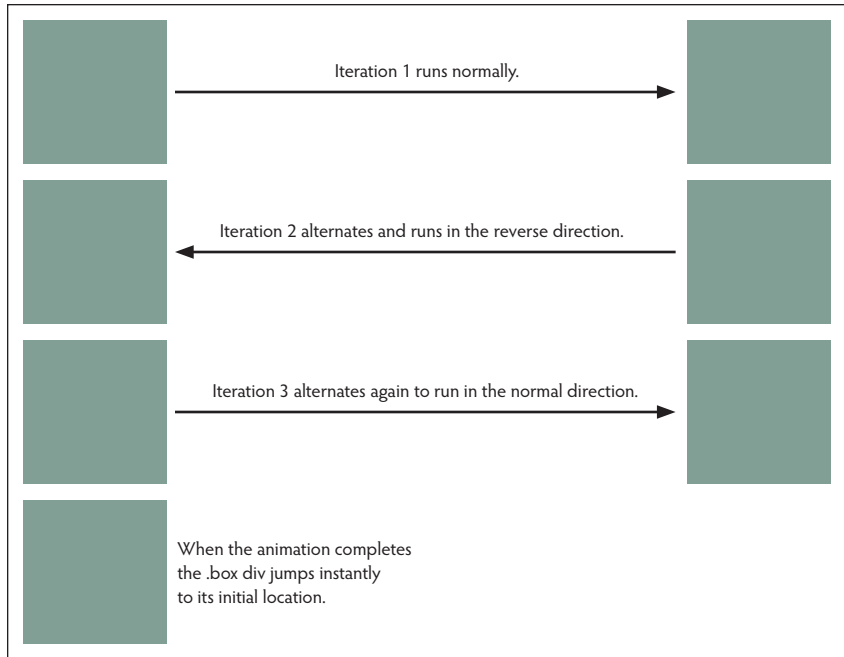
Iteration 1 runs normally.

Iteration 2 alternates and runs in the reverse direction.

Iteration 3 alternates again to run in the normal direction.

When the animation completes the .box div jumps instantly to its initial location.